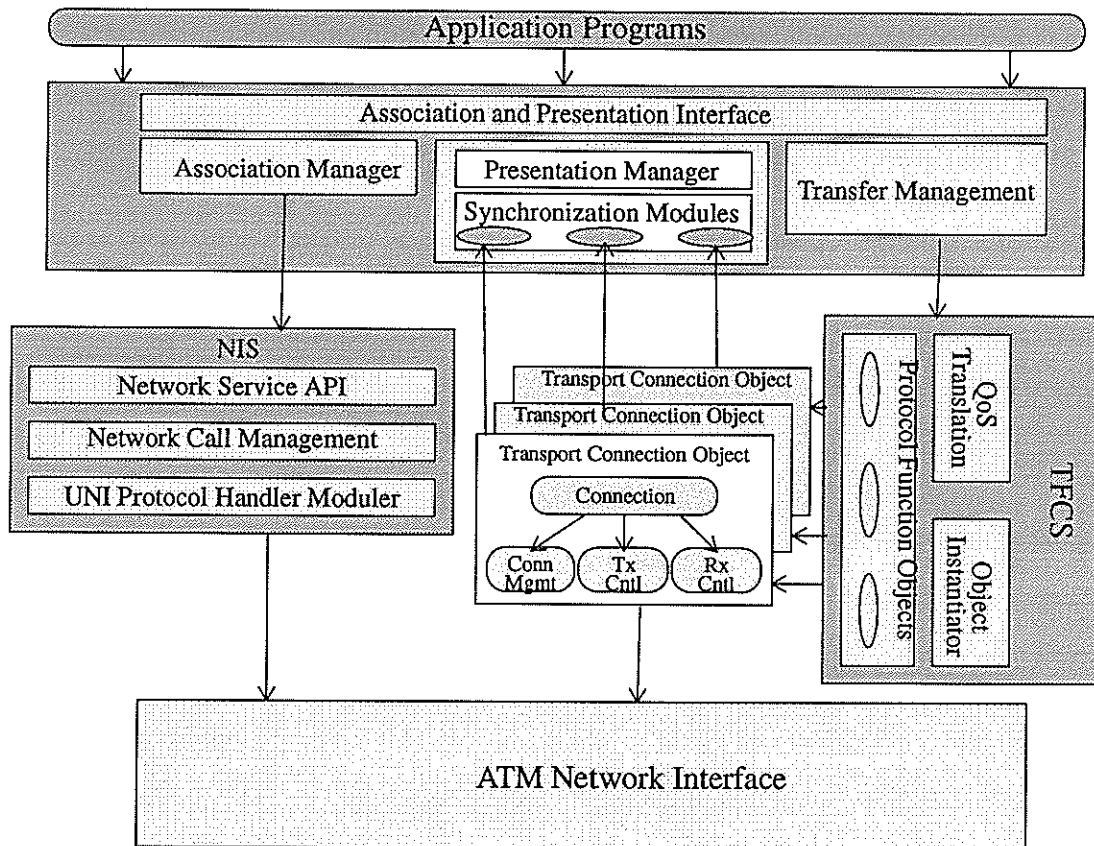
Application Programs

Association and Presentation Interface

Association Manager

Presentation Manager

Synchronization Modules

Transfer Management

NIS

Network Service API

Network Call Management

UNI Protocol Handler Moduler

Transport Connection Object

Transport Connection Object

Transport Connection Object

Connection

Conn Mgmt

Tx Cntl

Rx Cntl

Protocol Function Objects

QoS Translation

Object Instantiator

TFCS

ATM Network Interface